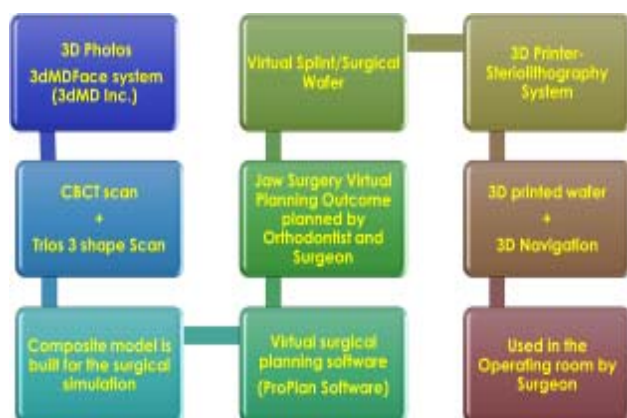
3D Photos
3dMDFace system
(3dMD Inc.)

CBCT scan
+
Trios 3 shape Scan

Composite model is built for the surgical simulation

Virtual surgical planning software
(ProPlan Software)

Jaw Surgery Virtual Planning Outcome planned by Orthodontist and Surgeon

Virtual Splint/Surgical Wafer

3D Printer-Steriolithography System

3D printed wafer
+
3D Navigation

Used in the Operating room by Surgeon